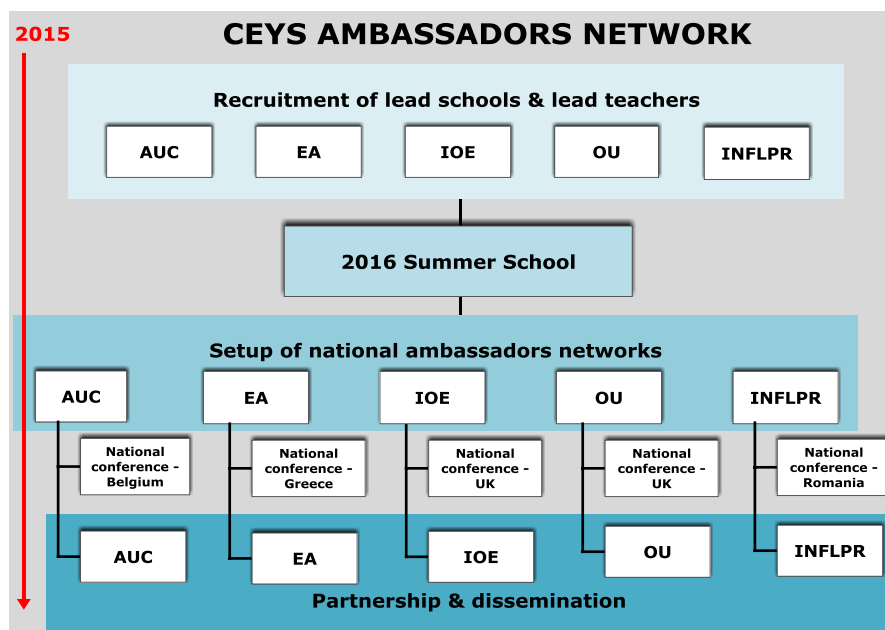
2015

CEYS AMBASSADORS NETWORK

Recruitment of lead schools & lead teachers

AUC

EA

IOE

OU

INFLPR

2016 Summer School

Setup of national ambassadors networks

AUC

EA

IOE

OU

INFLPR

National conference - Belgium

National conference - Greece

National conference - UK

National conference - UK

National conference - Romania

AUC

EA

IOE

OU

INFLPR

Partnership & dissemination